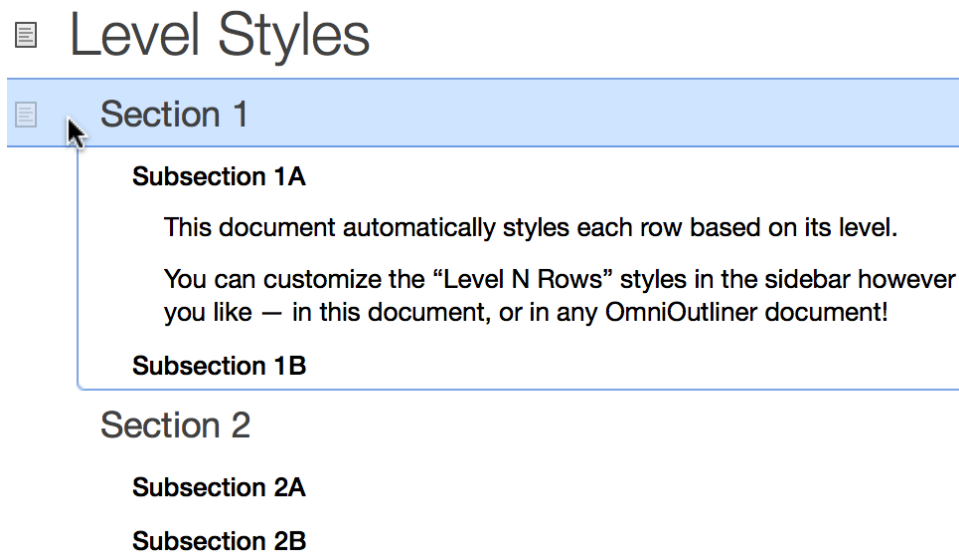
Level Styles

Section 1

Subsection 1A

This document automatically styles each row based on its level.

You can customize the “Level N Rows” styles in the sidebar however you like — in this document, or in any OmniOutliner document!

Subsection 1B

Section 2

Subsection 2A

Subsection 2B